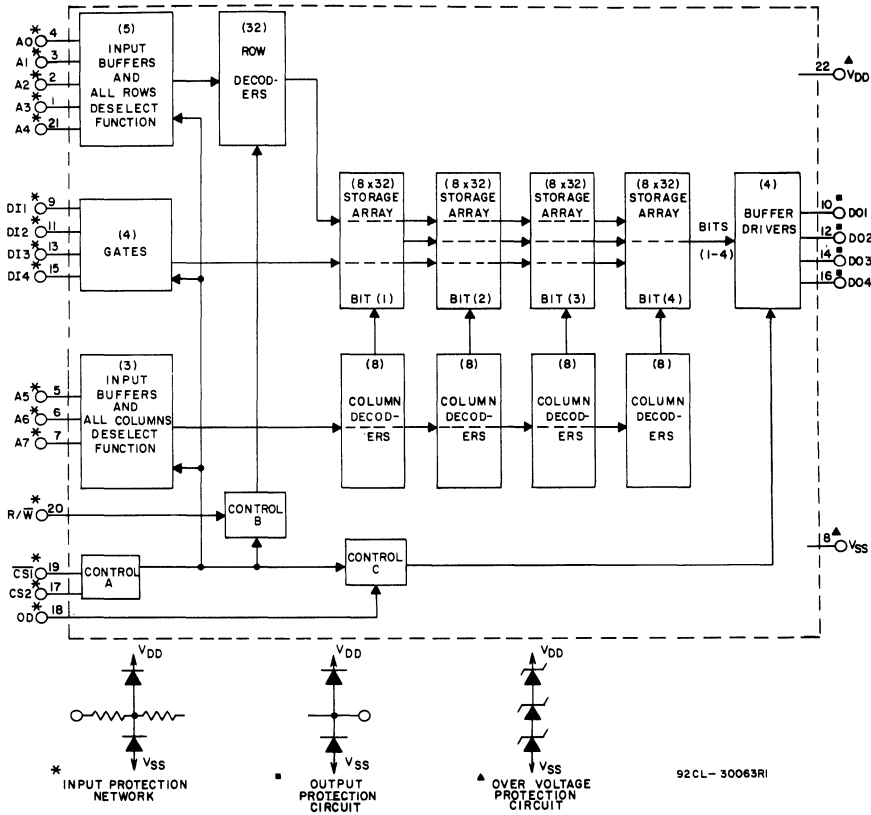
A0 4
A1 3
A2 2
A3 1
A4 21

(5) INPUT BUFFERS AND ALL ROWS DESELECT FUNCTION

(32) ROW DECODERS

22 $V_{DD}$

DI1 9
DI2 11
DI3 13
DI4 15

(4) GATES

(8 x32) STORAGE ARRAY BIT (1)
(8 x32) STORAGE ARRAY BIT (2)
(8 x32) STORAGE ARRAY BIT (3)
(8 x32) STORAGE ARRAY BIT (4)

BITS (1-4)

(4) BUFFER DRIVERS

10 DO1
12 DO2
14 DO3
16 DO4

A5 5
A6 6
A7 7

(3) INPUT BUFFERS AND ALL COLUMNS DESELECT FUNCTION

(8) COLUMN DECODERS
(8) COLUMN DECODERS
(8) COLUMN DECODERS
(8) COLUMN DECODERS

R/$\overline{W}$ 20

CONTROL B

8 $V_{SS}$

$\overline{CS1}$ 19
CS2 17
OD 18

CONTROL A

CONTROL C

$V_{DD}$
$V_{SS}$
* INPUT PROTECTION NETWORK

$V_{DD}$
$V_{SS}$
■ OUTPUT PROTECTION CIRCUIT

$V_{DD}$
$V_{SS}$
▲ OVER VOLTAGE PROTECTION CIRCUIT

92CL- 30063R1